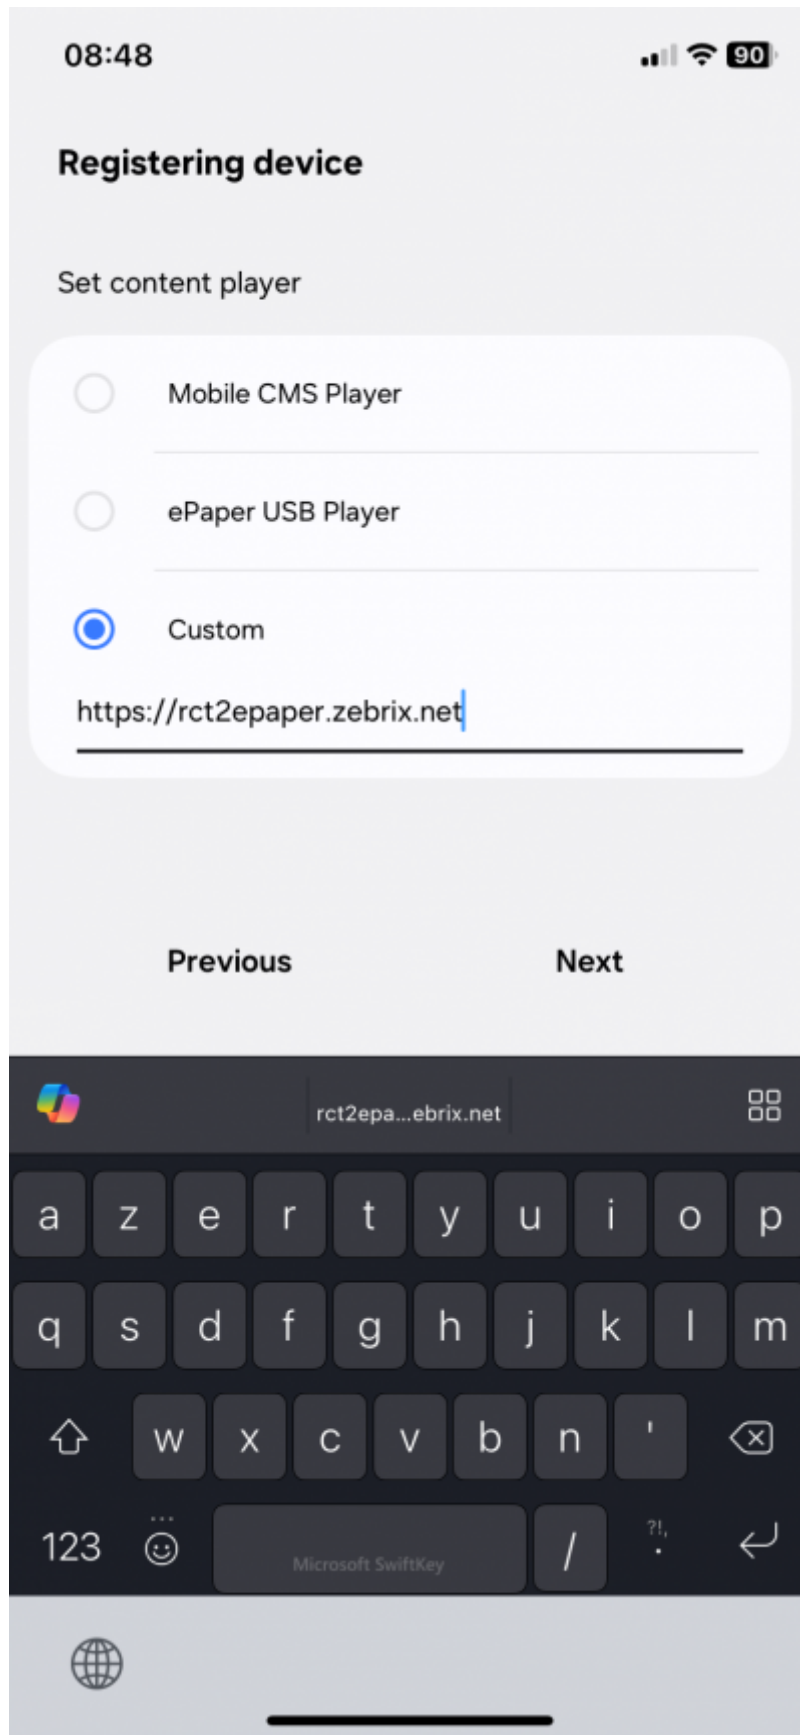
08:48

90

Registering device

Set content player

Mobile CMS Player

ePaper USB Player

Custom

https://rct2epaper.zebrix.net

Previous

Next

rct2epa...ebrix.net

a z e r t y u i o p

q s d f g h j k l m

w x c v b n '

123

Microsoft SwiftKey

/

?!,
.